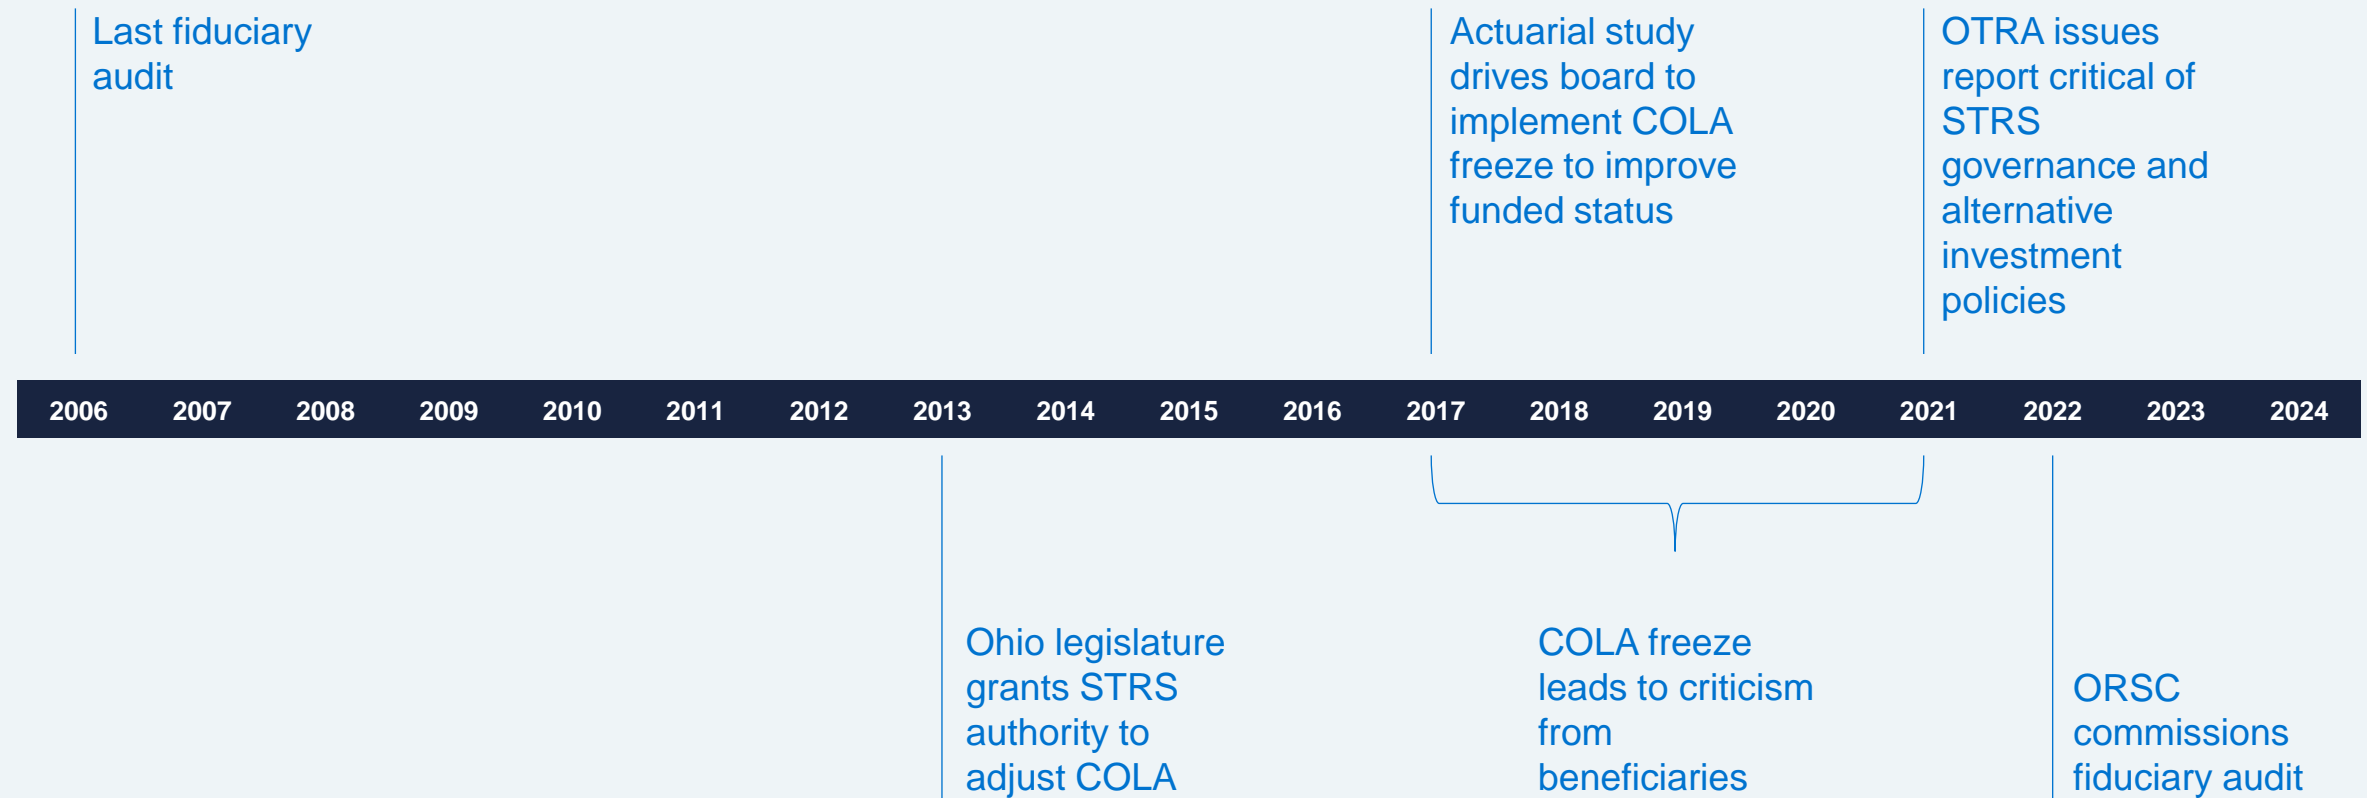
Last fiduciary audit

Actuarial study drives board to implement COLA freeze to improve funded status

OTRA issues report critical of STRS governance and alternative investment policies

2006
2007
2008
2009
2010
2011
2012
2013
2014
2015
2016
2017
2018
2019
2020
2021
2022
2023
2024

Ohio legislature grants STRS authority to adjust COLA

COLA freeze leads to criticism from beneficiaries

ORSC commissions fiduciary audit